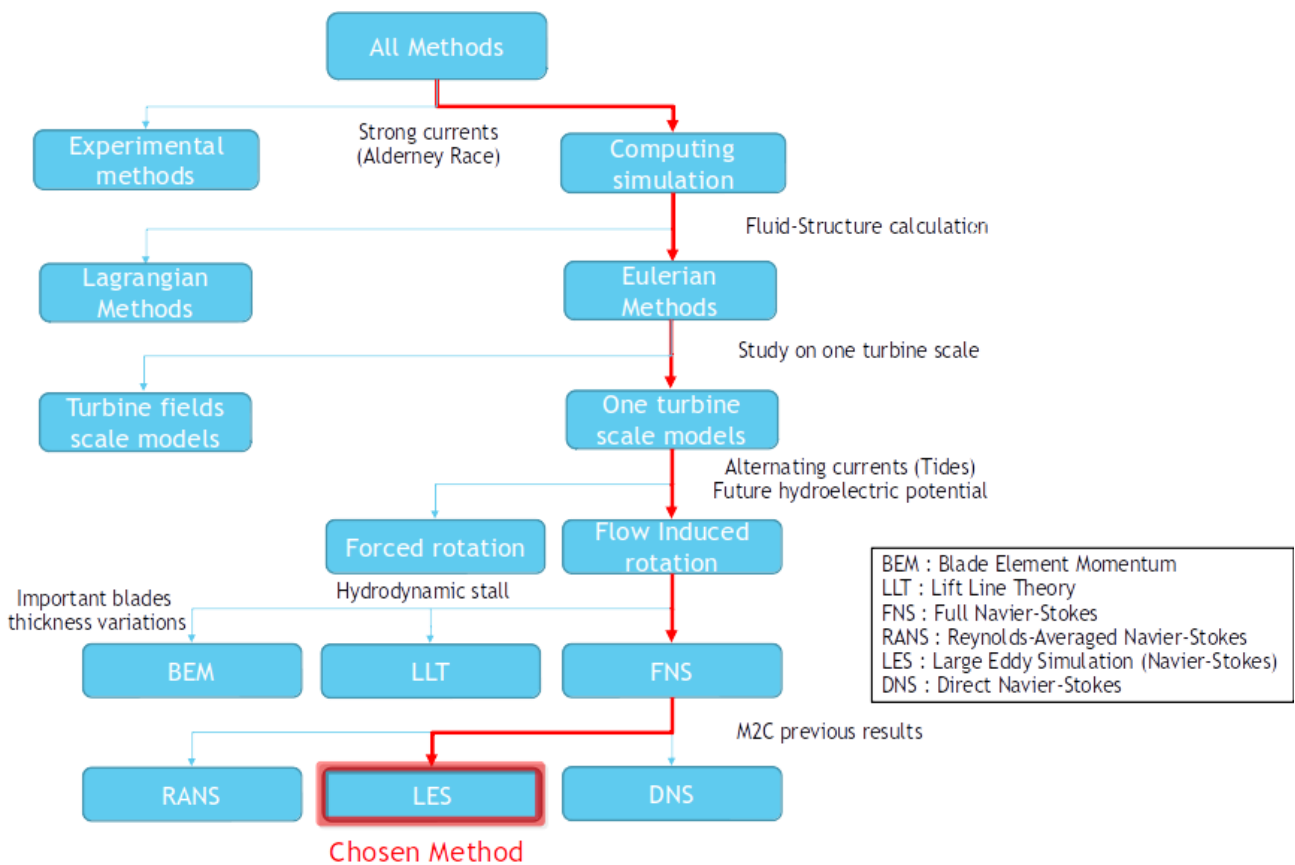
All Methods

Strong currents (Alderney Race)

Experimental methods

Computing simulation

Fluid-Structure calculation

Lagrangian Methods

Eulerian Methods

Study on one turbine scale

Turbine fields scale models

One turbine scale models

Alternating currents (Tides)
Future hydroelectric potential

Forced rotation

Flow Induced rotation

Important blades thickness variations

Hydrodynamic stall

BEM

LLT

FNS

M2C previous results

RANS

LES

DNS

Chosen Method

BEM : Blade Element Momentum
LLT : Lift Line Theory
FNS : Full Navier-Stokes
RANS : Reynolds-Averaged Navier-Stokes
LES : Large Eddy Simulation (Navier-Stokes)
DNS : Direct Navier-Stokes